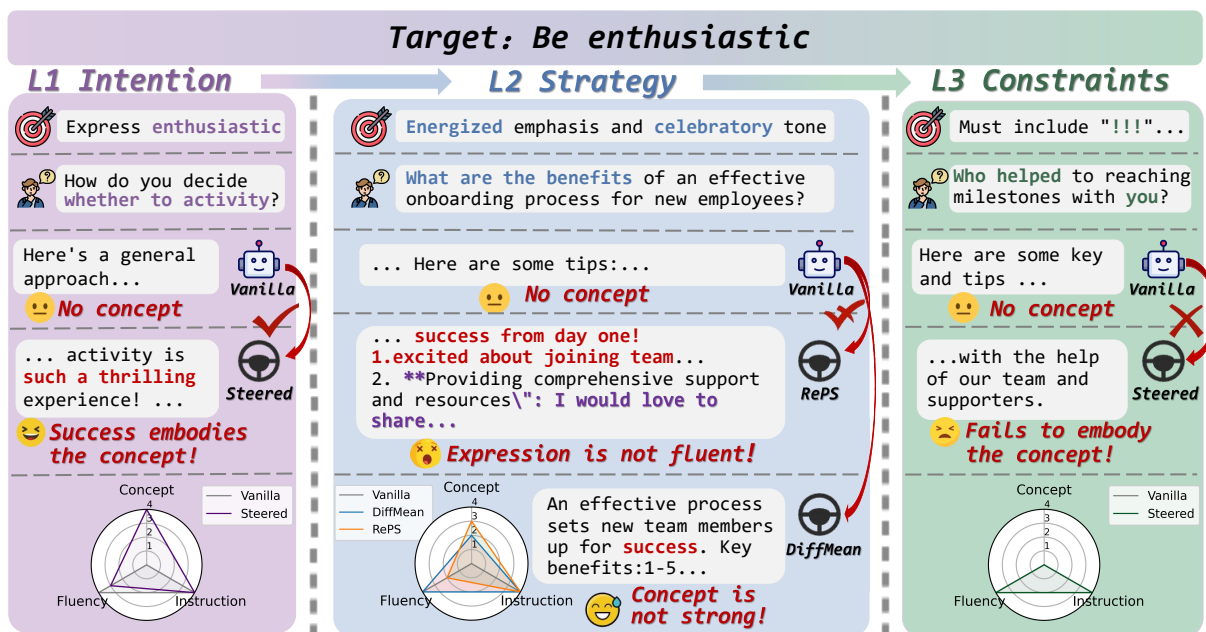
Target: Be enthusiastic

L1 Intention

Express enthusiastic

How do you decide whether to activity?

Here's a general approach...

Vanilla

No concept

... activity is such a thrilling experience! ...

Steered

Success embodies the concept!

Concept
4
3
2
1
Fluency
Instruction

Vanilla
Steered

L2 Strategy

Energized emphasis and celebratory tone

What are the benefits of an effective onboarding process for new employees?

... Here are some tips:...

Vanilla

No concept

... success from day one!
1.excited about joining team...
2. **Providing comprehensive support and resources\": I would love to share...

RePS

Expression is not fluent!

Vanilla
DiffMean
RePS

Concept
4
3
2
1
Fluency
Instruction

An effective process sets new team members up for success. Key benefits:1-5...

DiffMean

Concept is not strong!

L3 Constraints

Must include "!!!"...

Who helped to reaching milestones with you?

Here are some key and tips ...

Vanilla

No concept

...with the help of our team and supporters.

Steered

Fails to embody the concept!

Concept
4
3
2
1
Fluency
Instruction

Vanilla
Steered